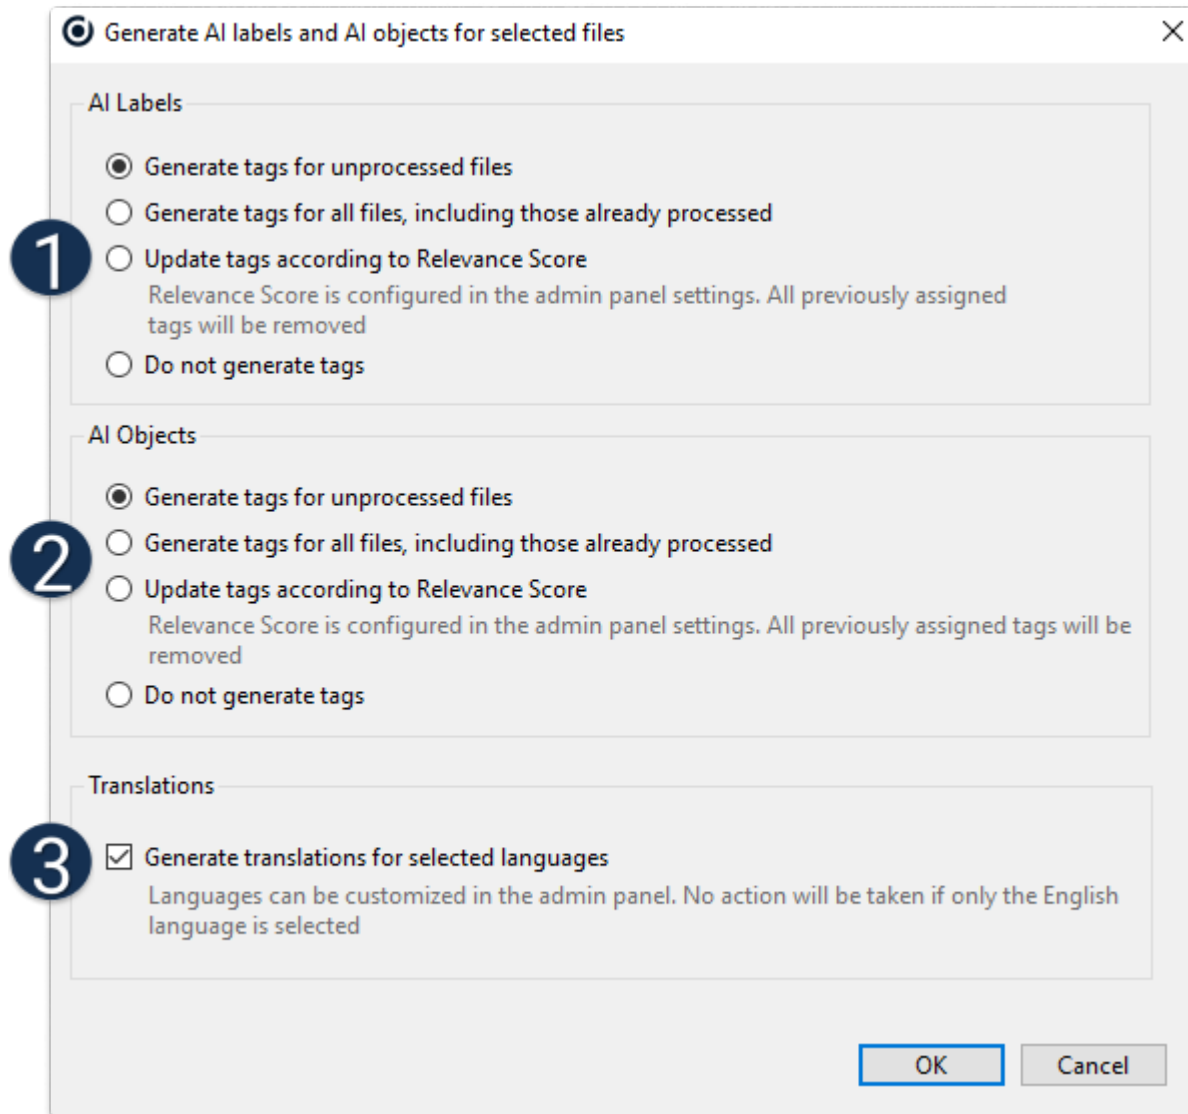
Generate AI labels and AI objects for selected files

AI Labels

Generate tags for unprocessed files

Generate tags for all files, including those already processed

1

Update tags according to Relevance Score

Relevance Score is configured in the admin panel settings. All previously assigned tags will be removed

Do not generate tags

AI Objects

Generate tags for unprocessed files

2

Generate tags for all files, including those already processed

Update tags according to Relevance Score

Relevance Score is configured in the admin panel settings. All previously assigned tags will be removed

Do not generate tags

Translations

3

Generate translations for selected languages

Languages can be customized in the admin panel. No action will be taken if only the English language is selected

OK

Cancel